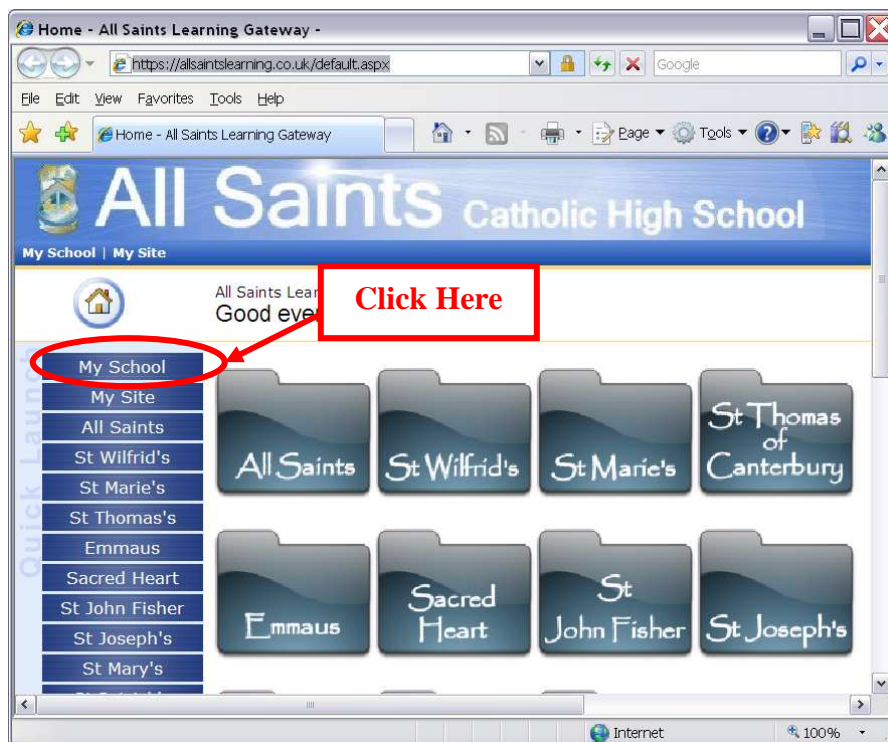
Home - All Saints Learning Gateway -

https://allsaintslearning.co.uk/default.aspx

Google

File Edit View Favorites Tools Help

Home - All Saints Learning Gateway

Page Tools

All Saints Catholic High School

My School | My Site

All Saints Lear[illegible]
Good eve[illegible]

Click Here

Quick Launch

My School
My Site
All Saints
St Wilfrid's
St Marie's
St Thomas's
Emmaus
Sacred Heart
St John Fisher
St Joseph's
St Mary's
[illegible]

All Saints
St Wilfrid's
St Marie's
St Thomas of Canterbury
Emmaus
Sacred Heart
St John Fisher
St Joseph's

Internet
100%